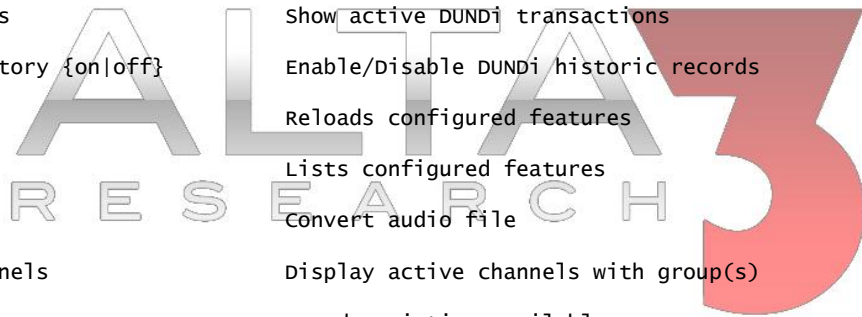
s Show active DUNDi transactions

tory {on|off} Enable/Disable DUNDi historic records

Reloads configured features

Lists configured features

R E S E A R C H

Convert audio file

nels Display active channels with group(s)

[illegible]